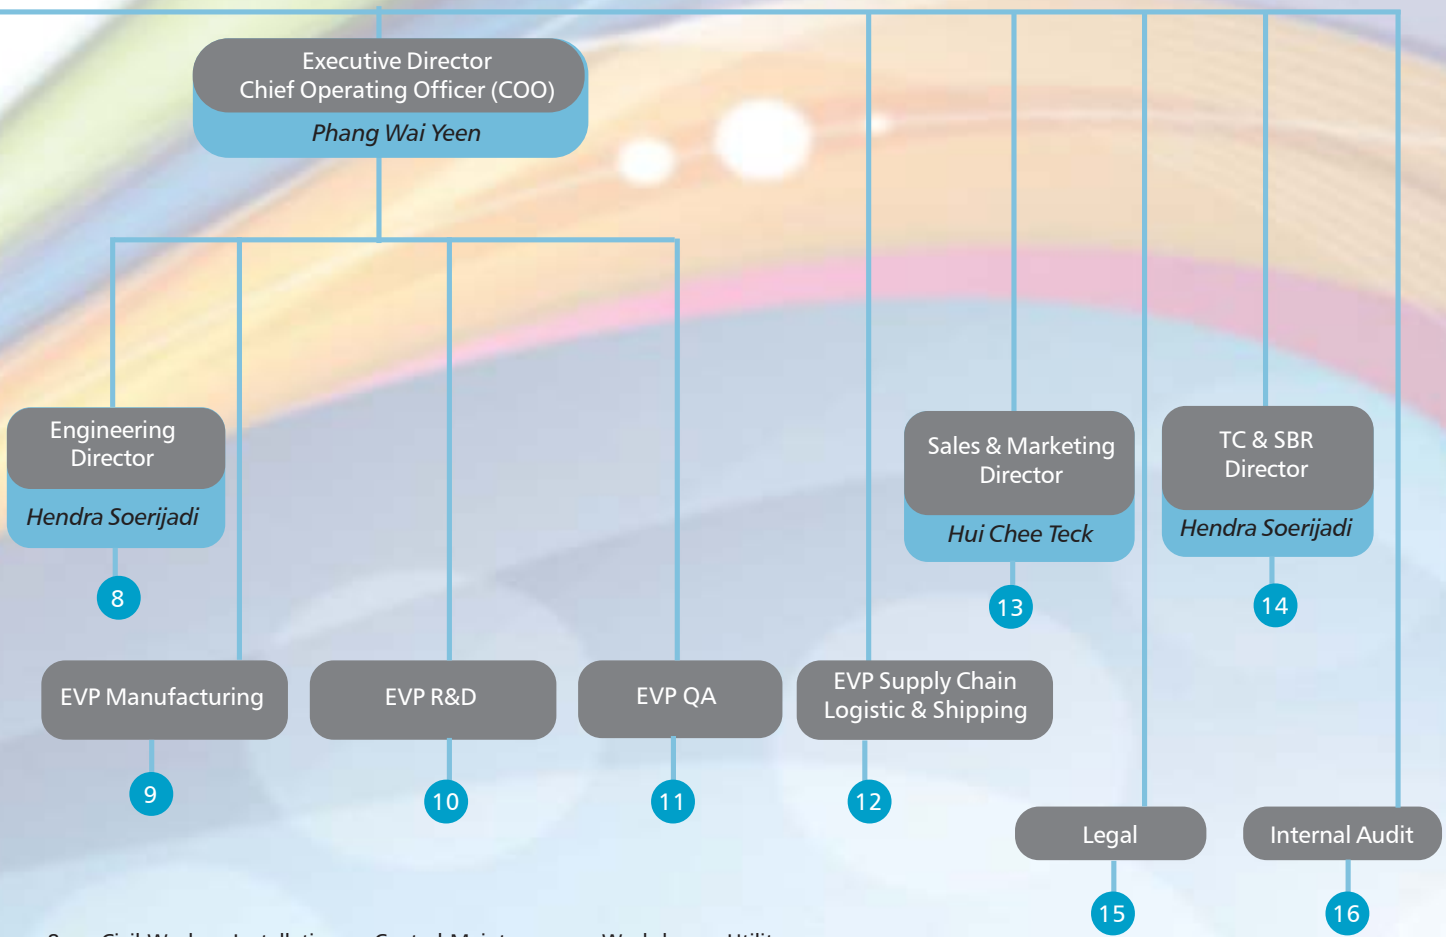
Executive Director
Chief Operating Officer (COO)
Phang Wai Yeen

Engineering Director
Hendra Soerijadi
8

EVP Manufacturing
9

EVP R&D
10

EVP QA
11

EVP Supply Chain Logistic & Shipping
12

Sales & Marketing Director
Hui Chee Teck
13

TC & SBR Director
Hendra Soerijadi
14

Legal
15

Internal Audit
16

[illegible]